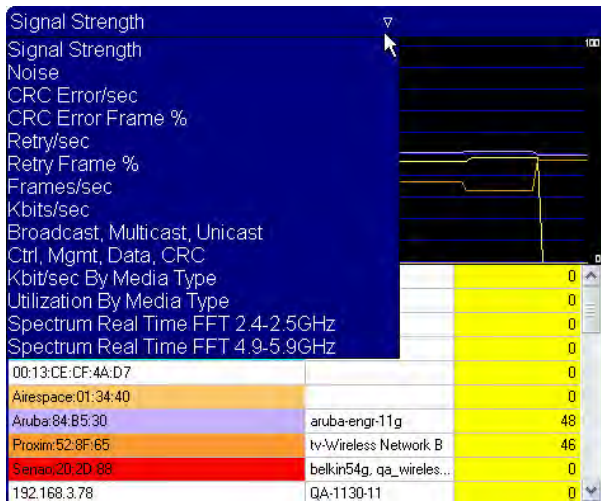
Signal Strength

Signal Strength
Noise
CRC Error/sec
CRC Error Frame %
Retry/sec
Retry Frame %
Frames/sec
Kbits/sec
Broadcast, Multicast, Unicast
Ctrl, Mgmt, Data, CRC
Kbit/sec By Media Type
Utilization By Media Type
Spectrum Real Time FFT 2.4-2.5GHz
Spectrum Real Time FFT 4.9-5.9GHz

100
0

| | | |
|---|---|---|
| | | 0 |
| | | 0 |
| | | 0 |
| | | 0 |
| 00:13:CE:CF:4A:D7 | | 0 |
| Airespace:01:34:40 | | 0 |
| Aruba:84:B5:30 | aruba-engr-11g | 48 |
| Proxim:52:8F:65 | tv-Wireless Network B | 46 |
| Senao:20:2D:88 | belkin54g, qa_wireles... | 0 |
| 192.168.3.78 | QA-1130-11 | 0 |